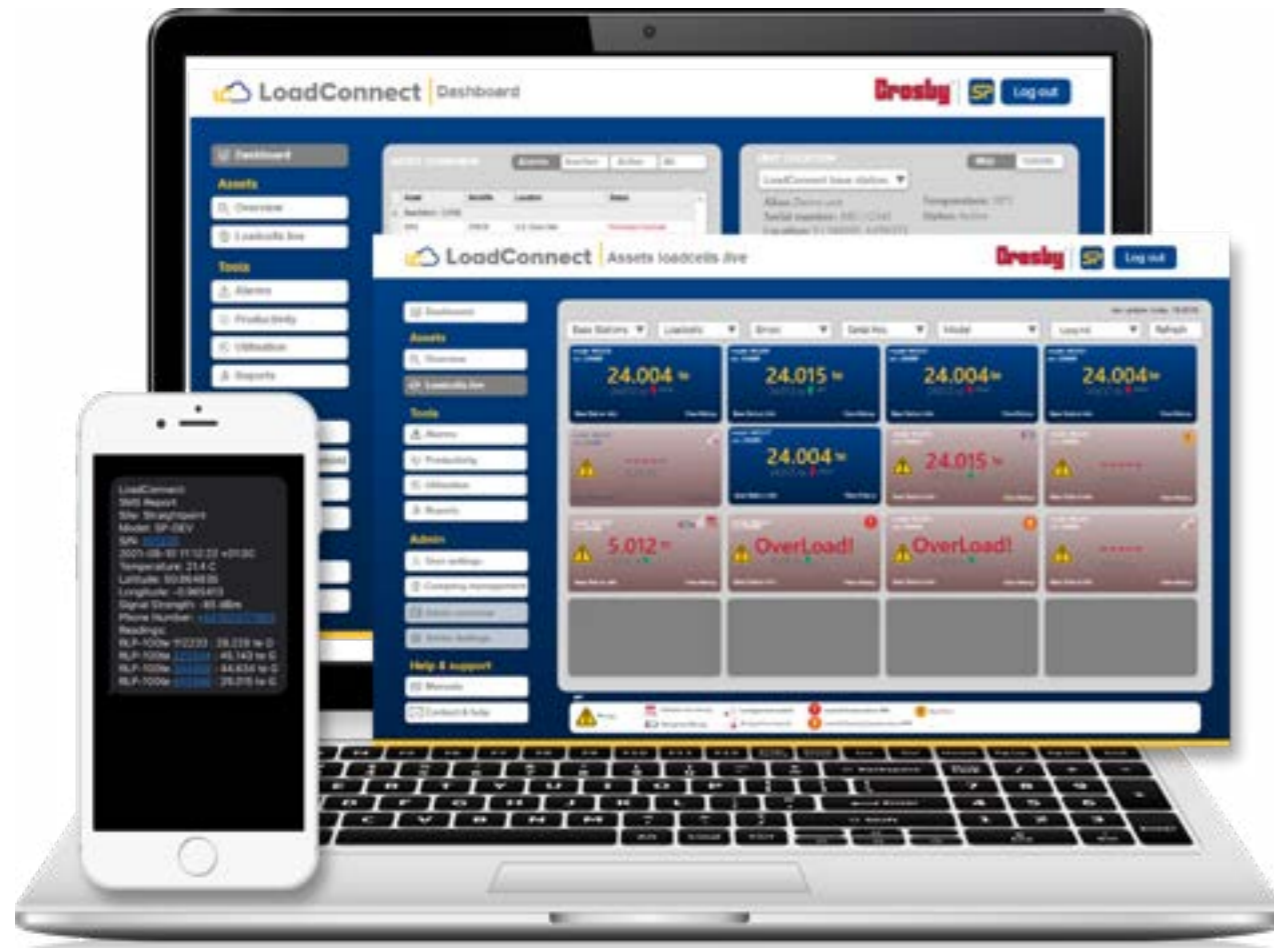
LoadConnect | Dashboard

Crosby SP Log out

Dashboard

Assets

Overview

Loadcells live

Tools

Alarms

Productivity

Utilisation

Reports

LoadConnect base station

LoadConnect | Assets loadcells live

Crosby SP Log out

Dashboard

Assets

Overview

Loadcells live

Tools

Alarms

Productivity

Utilisation

Reports

Admin

User settings

Company management

Help & support

Manuals

Contact & help

Base Stations | Loadcells | Errors | Serial Nos. | Model | Refresh

24.004

24.015

24.004

24.004

24.004

24.015

5.012

OverLoad!

OverLoad!

LoadConnect
SMS Report
Site: Straylinpoint
Model: SP-DEV
S/N: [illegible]
2021-08-10 11:12:22 +0100
Temperature: 23.4 C
Latitude: 50.864835
Longitude: -0.965413
Signal Strength: -65 dBm
Phone Number: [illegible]
Readings:
RLP-100te 112233 : 28.228 te G
RLP-100te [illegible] : 45.143 te G
RLP-100te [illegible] : 44.634 te G
RLP-100te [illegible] : 28.015 te G